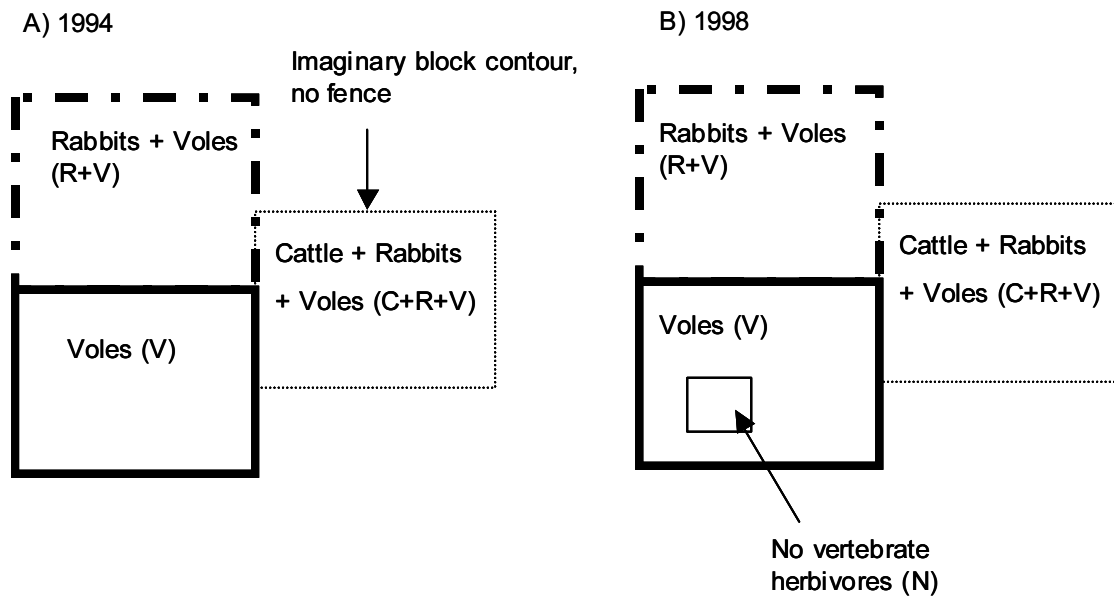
A) 1994

Imaginary block contour, no fence

Rabbits + Voles (R+V)

Cattle + Rabbits + Voles (C+R+V)

Voles (V)

B) 1998

Rabbits + Voles (R+V)

Cattle + Rabbits + Voles (C+R+V)

Voles (V)

No vertebrate herbivores (N)